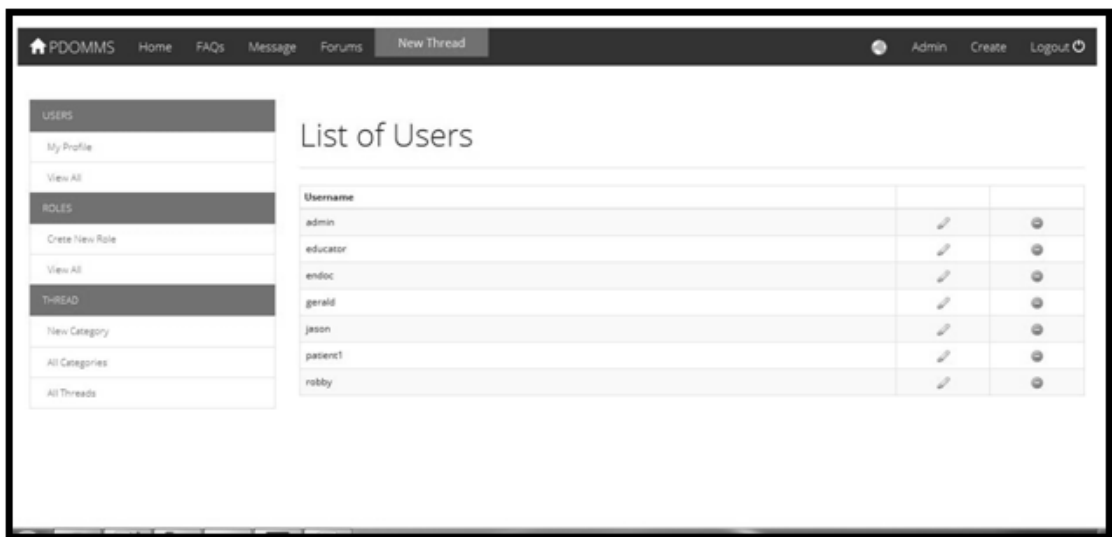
PDOMMS Home FAQs Message Forums New Thread Admin Create Logout

USERS
My Profile
View All
ROLES
Crete New Role
View All
THREAD
New Category
All Categories
All Threads

List of Users

| Username | | |
|---|---|---|
| admin | | |
| educator | | |
| endoc | | |
| gerald | | |
| jason | | |
| patient1 | | |
| robby | | |